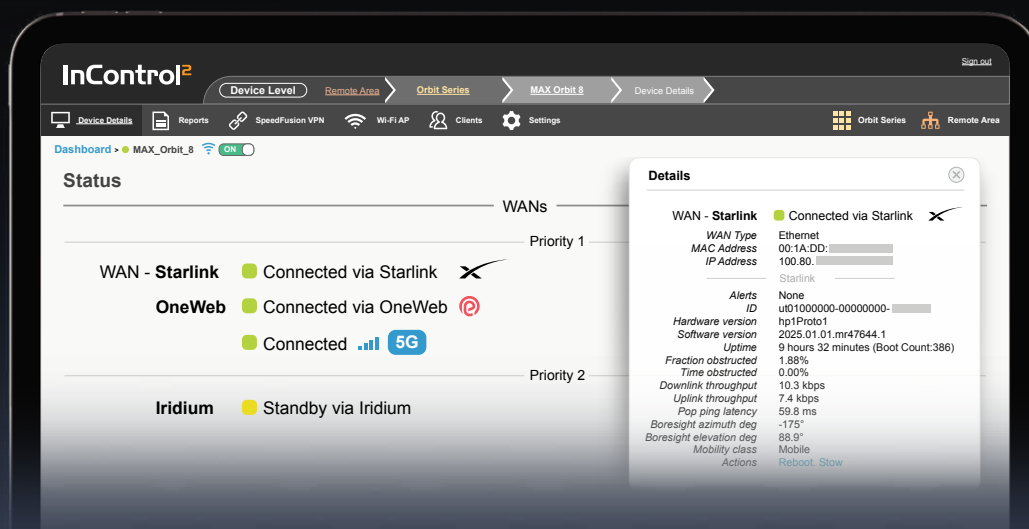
InControl²

Sign out

Device Level | Remote Area | Orbit Series | MAX Orbit 8 | Device Details

Device Details | Reports | SpeedFusion VPN | Wi-Fi AP | Clients | Settings | Orbit Series | Remote Area

Dashboard > MAX_Orbit_8 ON

Status

WANs

Priority 1

WAN - Starlink Connected via Starlink

OneWeb Connected via OneWeb

Connected 5G

Priority 2

Iridium Standby via Iridium

Details

WAN - Starlink Connected via Starlink

| | |
|---|---|
| WAN Type | Ethernet |
| MAC Address | 00:1A:DD: |
| IP Address | 100.80. |

Starlink

| | |
|---|---|
| Alerts | None |
| ID | ut01000000-00000000- |
| Hardware version | hp1Proto1 |
| Software version | 2025.01.01.mr47644.1 |
| Uptime | 9 hours 32 minutes (Boot Count:386) |
| Fraction obstructed | 1.88% |
| Time obstructed | 0.00% |
| Downlink throughput | 10.3 kbps |
| Uplink throughput | 7.4 kbps |
| Pop ping latency | 59.8 ms |
| Boresight azimuth deg | -175° |
| Boresight elevation deg | 88.9° |
| Mobility class | Mobile |
| Actions | Reboot, Stow |